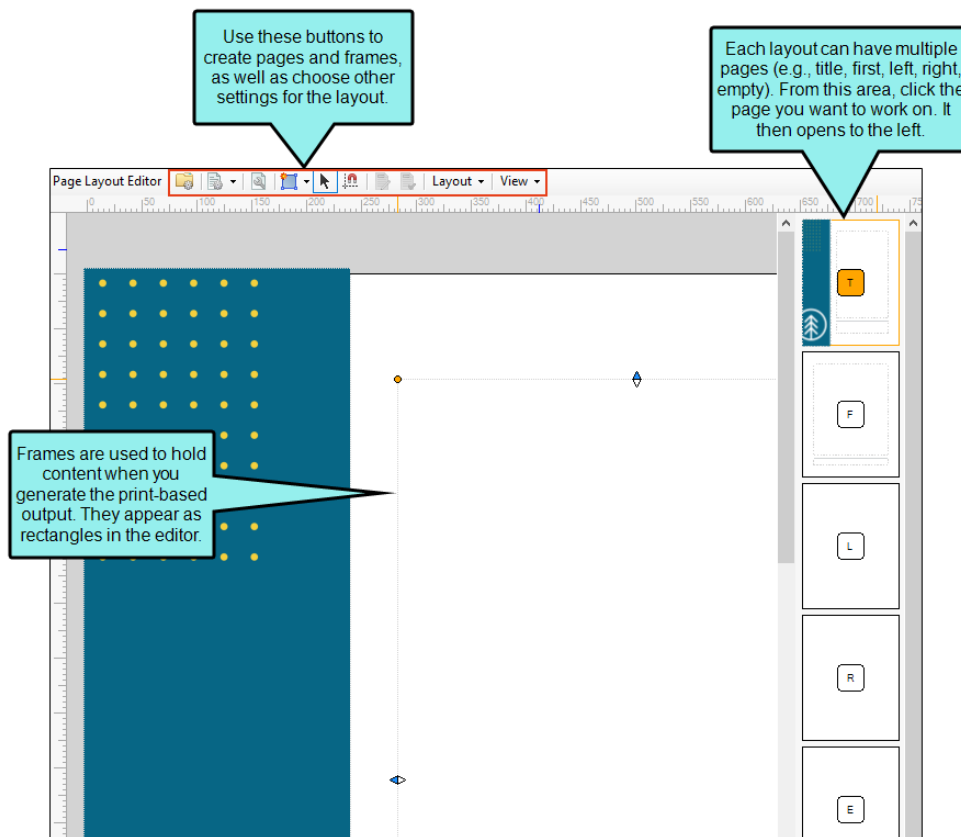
Use these buttons to create pages and frames, as well as choose other settings for the layout.

Each layout can have multiple pages (e.g., title, first, left, right, empty). From this area, click the page you want to work on. It then opens to the left.

Page Layout Editor

Layout

View

100 150 200 250 300 350 400 450 500 550 600 650 700 750

Frames are used to hold content when you generate the print-based output. They appear as rectangles in the editor.

T

F

L

R

E